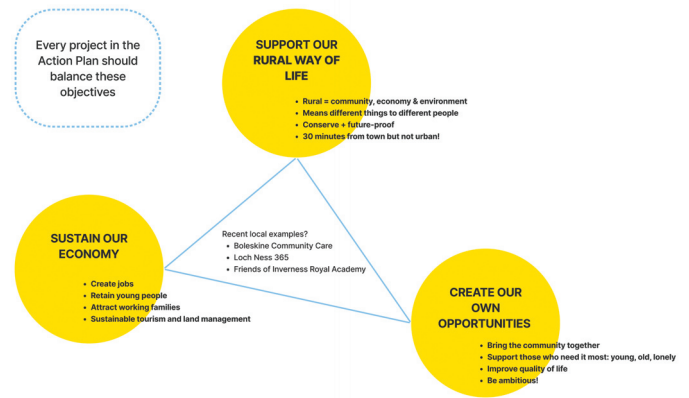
Every project in the Action Plan should balance these objectives

SUPPORT OUR RURAL WAY OF LIFE

- Rural = community, economy & environment
- Means different things to different people
- Conserve + future-proof
- 30 minutes from town but not urban!

SUSTAIN OUR ECONOMY

- Create jobs
- Retain young people
- Attract working families
- Sustainable tourism and land management

Recent local examples?
- Boleskine Community Care
- Loch Ness 365
- Friends of Inverness Royal Academy

CREATE OUR OWN OPPORTUNITIES

- Bring the community together
- Support those who need it most: young, old, lonely
- Improve quality of life
- Be ambitious!